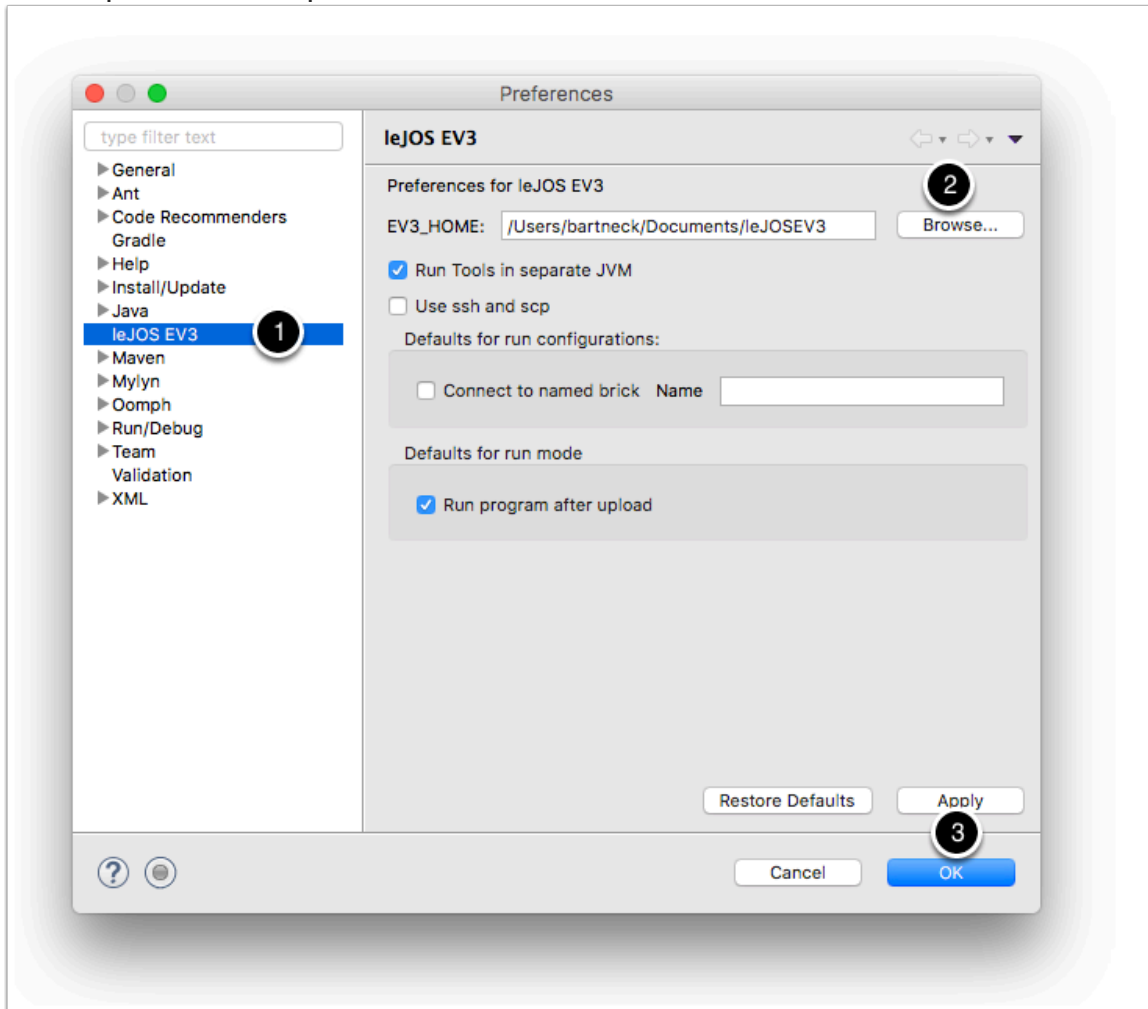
Preferences

type filter text

General
Ant
Code Recommenders
Gradle
Help
Install/Update
Java
leJOS EV3
1
Maven
Mylyn
Oomph
Run/Debug
Team
Validation
XML

leJOS EV3

Preferences for leJOS EV3
2
EV3_HOME: /Users/bartneck/Documents/leJOSEV3 Browse...

Run Tools in separate JVM

Use ssh and scp

Defaults for run configurations:

Connect to named brick Name

Defaults for run mode

Run program after upload

Restore Defaults Apply
3
Cancel OK